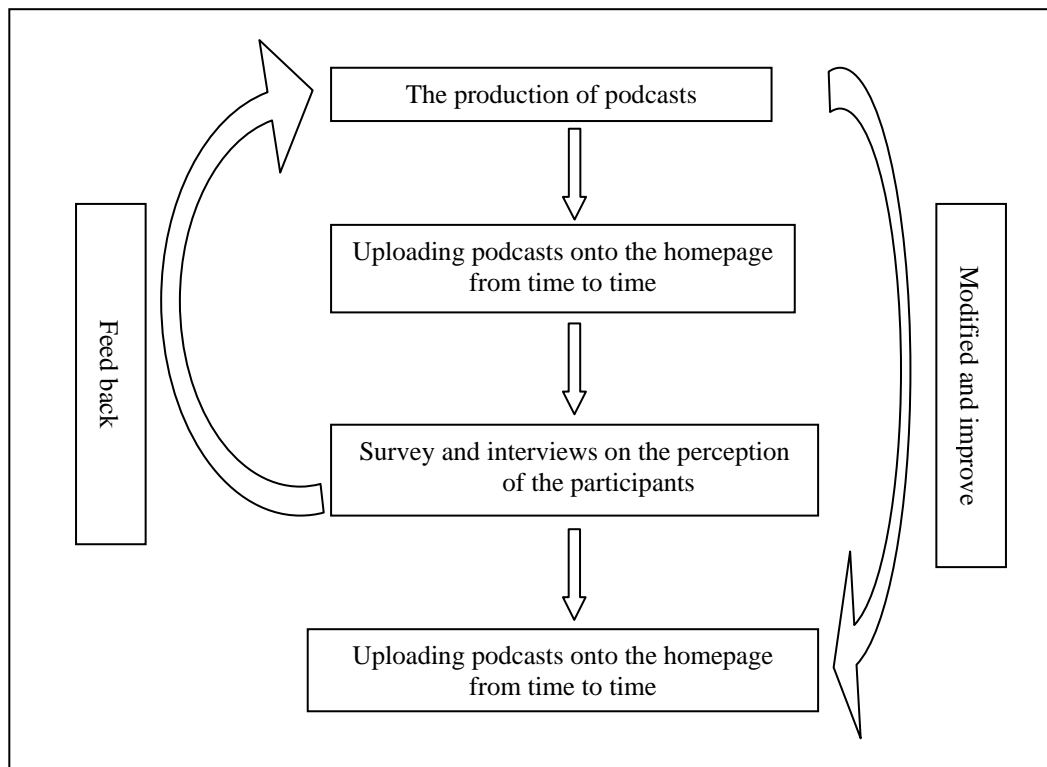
The production of podcasts

Uploading podcasts onto the homepage from time to time

Survey and interviews on the perception of the participants

Uploading podcasts onto the homepage from time to time

Feed back

Modified and improve